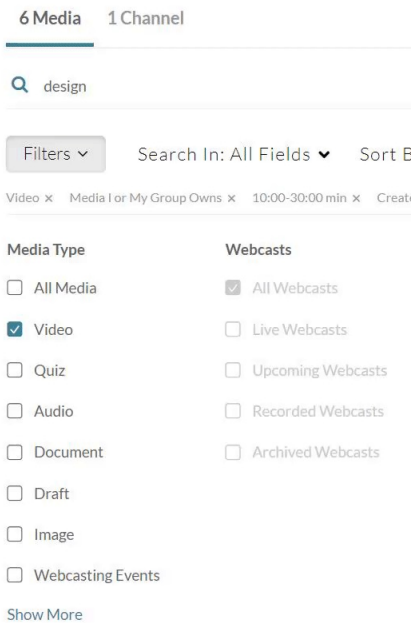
6 Media 1 Channel

design

Filters ⌄ Search In: All Fields ⌄ Sort B

Video × Media I or My Group Owns × 10:00-30:00 min × Create

| Media Type | Webcasts |
|---|---|
| All Media | All Webcasts |
| Video | Live Webcasts |
| Quiz | Upcoming Webcasts |
| Audio | Recorded Webcasts |
| Document | Archived Webcasts |
| Draft | |
| Image | |
| Webcasting Events | |

Show More